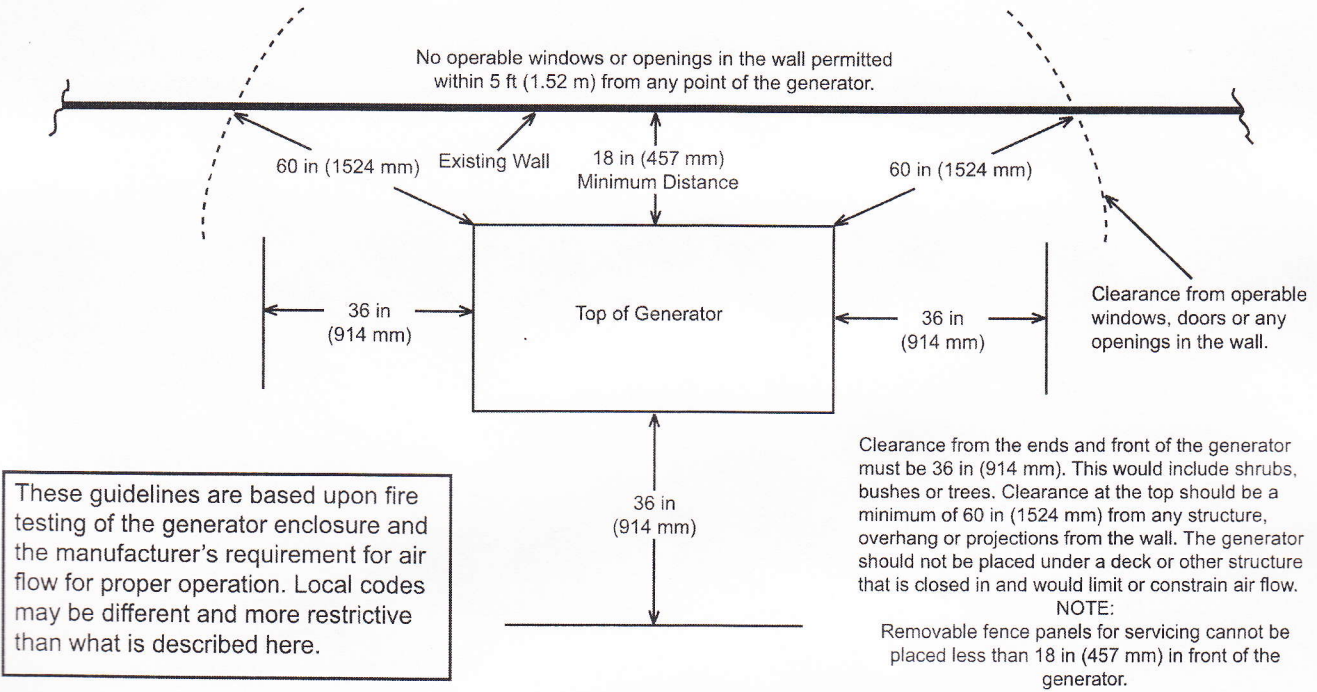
No operable windows or openings in the wall permitted within 5 ft (1.52 m) from any point of the generator.

60 in (1524 mm)

Existing Wall

18 in (457 mm)
Minimum Distance

60 in (1524 mm)

36 in
(914 mm)

Top of Generator

36 in
(914 mm)

Clearance from operable windows, doors or any openings in the wall.

36 in
(914 mm)

These guidelines are based upon fire testing of the generator enclosure and the manufacturer's requirement for air flow for proper operation. Local codes may be different and more restrictive than what is described here.

Clearance from the ends and front of the generator must be 36 in (914 mm). This would include shrubs, bushes or trees. Clearance at the top should be a minimum of 60 in (1524 mm) from any structure, overhang or projections from the wall. The generator should not be placed under a deck or other structure that is closed in and would limit or constrain air flow.
NOTE:
Removable fence panels for servicing cannot be placed less than 18 in (457 mm) in front of the generator.